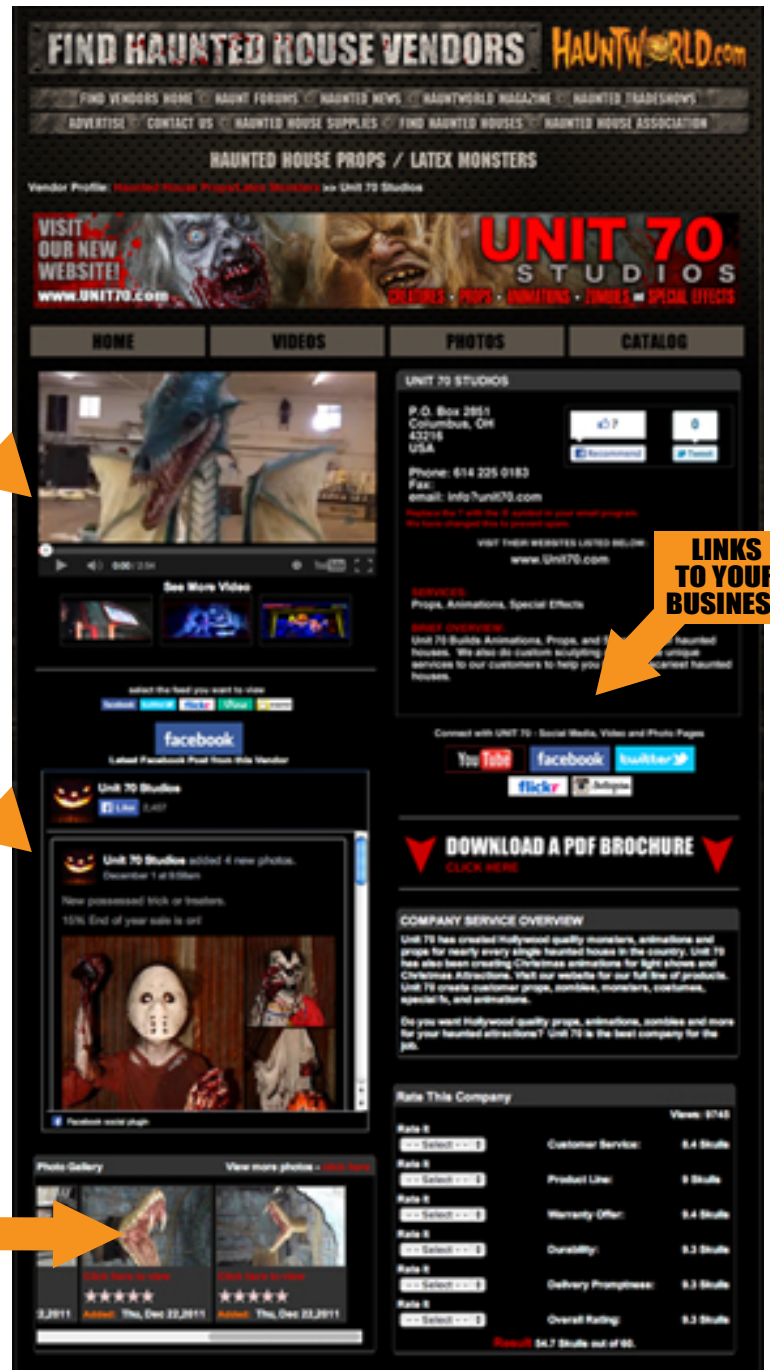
FIND HAUNTED HOUSE VENDORS HAUNTWORLD.com

FIND VENDORS HOME HAUNT FORUMS HAUNTED NEWS HAUNTWORLD MAGAZINE HAUNTED TRADESHOWS
ADVERTISE CONTACT US HAUNTED HOUSE SUPPLIES FIND HAUNTED HOUSES HAUNTED HOUSE ASSOCIATION

HAUNTED HOUSE PROPS / LATEX MONSTERS

Vendor Profile: Haunted House Props/Latex Monsters >> Unit 70 Studios

VISIT OUR NEW WEBSITE! www.UNIT70.com UNIT 70 STUDIOS CREATURES • PROPS • ANIMATIONS • ZOMBIES and SPECIAL EFFECTS

HOME VIDEOS PHOTOS CATALOG

0:00 / 2:04

See More Video

UNIT 70 STUDIOS

P.O. Box 2851
Columbus, OH
43216
USA

7 Recommend 0 Tweet

Phone: 614 225 0183
Fax:
email: info?unit70.com
Replace the ? with the @ symbol in your email program. We have changed this to prevent spam.

VISIT THEIR WEBSITES LISTED BELOW:
www.Unit70.com

LINKS TO YOUR BUSINES

SERVICES:
Props, Animations, Special Effects

BRIEF OVERVIEW:
Unit 70 Builds Animations, Props, and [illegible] haunted houses. We also do custom sculpting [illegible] unique services to our customers to help you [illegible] scariest haunted houses.

select the feed you want to view
facebook twitter flickr Vimeo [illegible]

facebook
Latest Facebook Post from this Vendor

Unit 70 Studios
Like 2,457

Unit 70 Studios added 4 new photos.
December 1 at 8:59am
New possessed trick or treaters.
15% End of year sale is on!

Facebook social plugin

Connect with UNIT 70 - Social Media, Video and Photo Pages
YouTube facebook twitter flickr Instagram

DOWNLOAD A PDF BROCHURE
CLICK HERE

COMPANY SERVICE OVERVIEW

Unit 70 has created Hollywood quality monsters, animations and props for nearly every single haunted house in the country. Unit 70 has also been creating Christmas animations for light shows and Christmas Attractions. Visit our website for our full line of products. Unit 70 create customer props, zombies, monsters, costumes, special fx, and animations.

Do you want Hollywood quality props, animations, zombies and more for your haunted attractions? Unit 70 is the best company for the job.

Photo Gallery View more photos - click here

Click here to view ★★★★★ Added: Thu, Dec 22,2011
Click here to view ★★★★★ Added: Thu, Dec 22,2011
2,2011

Rate This Company
Views: 9743
Rate It -- Select -- Customer Service: 9.4 Skulls
Rate It -- Select -- Product Line: 9 Skulls
Rate It -- Select -- Warranty Offer: 9.4 Skulls
Rate It -- Select -- Durability: 9.3 Skulls
Rate It -- Select -- Delivery Promptness: 9.3 Skulls
Rate It -- Select -- Overall Rating: 9.3 Skulls
Result: 54.7 Skulls out of 60.